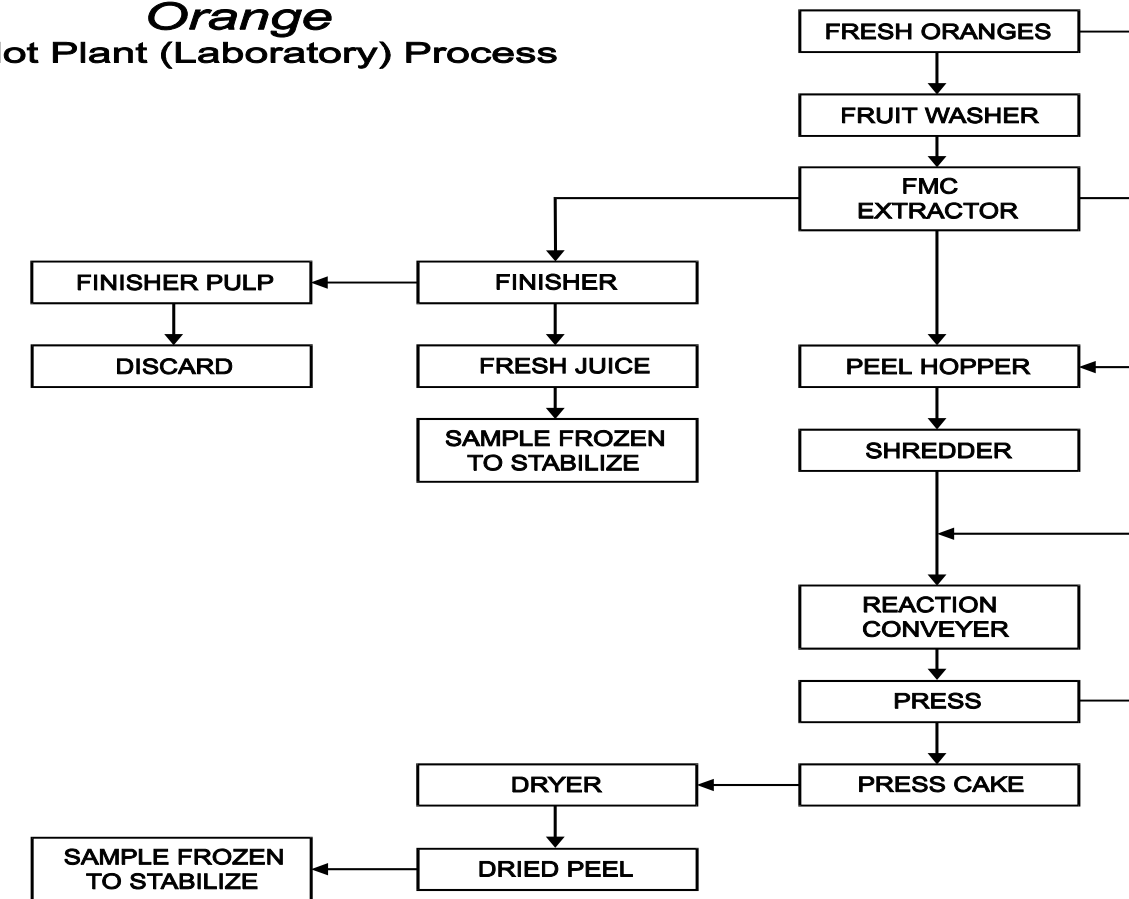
Orange
lot Plant (Laboratory) Process

FRESH ORANGES

FRUIT WASHER

FMC EXTRACTOR

FINISHER PULP

FINISHER

DISCARD

FRESH JUICE

SAMPLE FROZEN TO STABILIZE

PEEL HOPPER

SHREDDER

REACTION CONVEYER

PRESS

DRYER

PRESS CAKE

SAMPLE FROZEN TO STABILIZE

DRIED PEEL